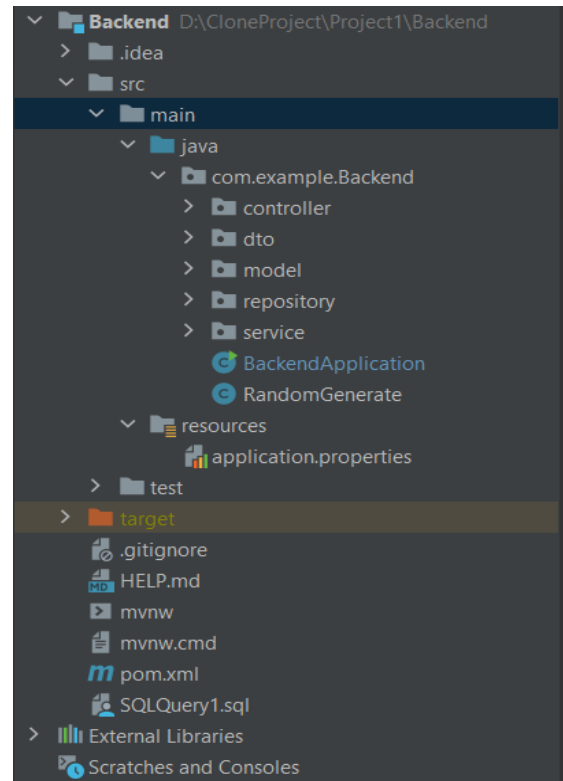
Backend D:\CloneProject\Project1\Backend
.idea
src
main
java
com.example.Backend
controller
dto
model
repository
service
BackendApplication
RandomGenerate
resources
application.properties
test
target
.gitignore
MD HELP.md
mvnw
mvnw.cmd
m pom.xml
SQLQuery1.sql
External Libraries
Scratches and Consoles